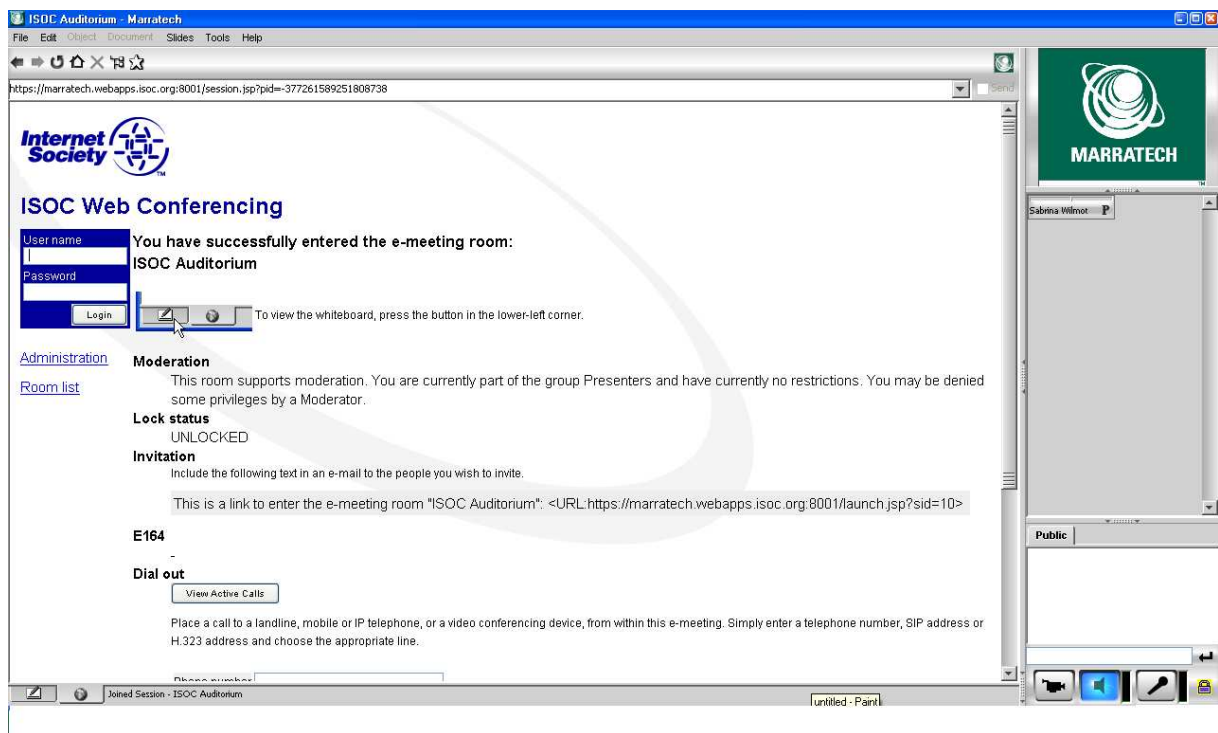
ISOC Auditorium - Marratech

File Edit Object Document Slides Tools Help

https://marratech.webapps.isoc.org:8001/session.jsp?pid=-377261589251808738

Send

Internet Society

ISOC Web Conferencing

User name

Password

Login

Administration

Room list

You have successfully entered the e-meeting room:
ISOC Auditorium

To view the whiteboard, press the button in the lower-left corner.

Moderation

This room supports moderation. You are currently part of the group Presenters and have currently no restrictions. You may be denied some privileges by a Moderator.

Lock status

UNLOCKED

Invitation

Include the following text in an e-mail to the people you wish to invite.

This is a link to enter the e-meeting room "ISOC Auditorium": <URL:https://marratech.webapps.isoc.org:8001/launch.jsp?sid=10>

E164

-

Dial out

View Active Calls

Place a call to a landline, mobile or IP telephone, or a video conferencing device, from within this e-meeting. Simply enter a telephone number, SIP address or H.323 address and choose the appropriate line.

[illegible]

Joined Session - ISOC Auditorium

untitled - Paint

MARRATECH

Sabrina Wilmot P

Public